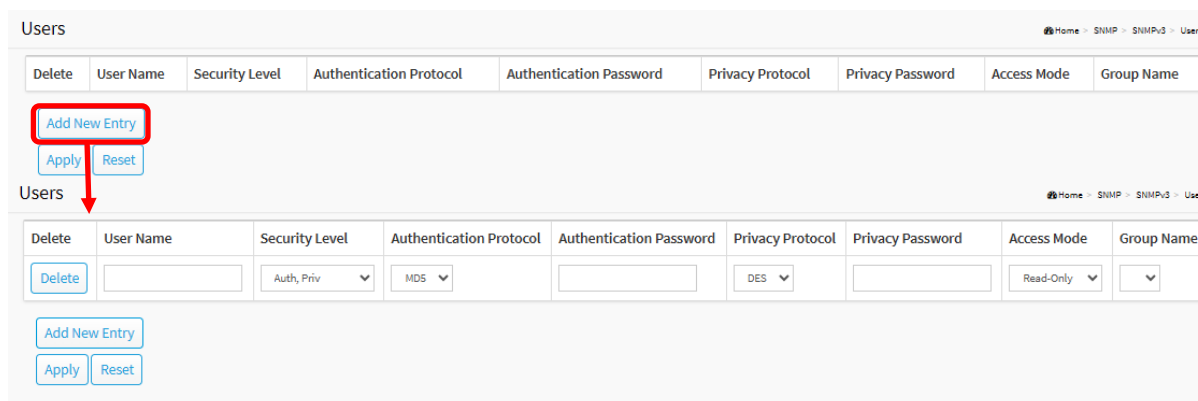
Users

Home > SNMP > SNMPv3 > User

| Delete | User Name | Security Level | Authentication Protocol | Authentication Password | Privacy Protocol | Privacy Password | Access Mode | Group Name |
|---|---|---|---|---|---|---|---|---|

Add New Entry

Apply Reset

Users

Home > SNMP > SNMPv3 > User

| Delete | User Name | Security Level | Authentication Protocol | Authentication Password | Privacy Protocol | Privacy Password | Access Mode | Group Name |
|---|---|---|---|---|---|---|---|---|
| Delete | | Auth, Priv | MD5 | | DES | | Read-Only | |

Add New Entry

Apply Reset